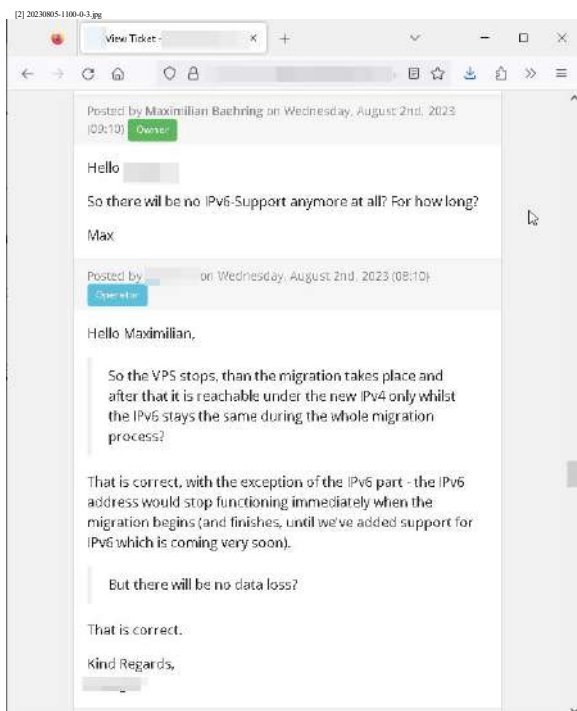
[2] 20230805-1100-0-3.jpg

View Ticket - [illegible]

Posted by Maximilian Baehring on Wednesday, August 2nd, 2023 (09:10) Owner

Hello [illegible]

So there will be no IPv6-Support anymore at all? For how long?

Max

Posted by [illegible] on Wednesday, August 2nd, 2023 (08:10) Operator

Hello Maximilian,

So the VPS stops, than the migration takes place and after that it is reachable under the new IPv4 only whilst the IPv6 stays the same during the whole migration process?

That is correct, with the exception of the IPv6 part - the IPv6 address would stop functioning immediately when the migration begins (and finishes, until we've added support for IPv6 which is coming very soon).

But there will be no data loss?

That is correct.

Kind Regards,

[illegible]